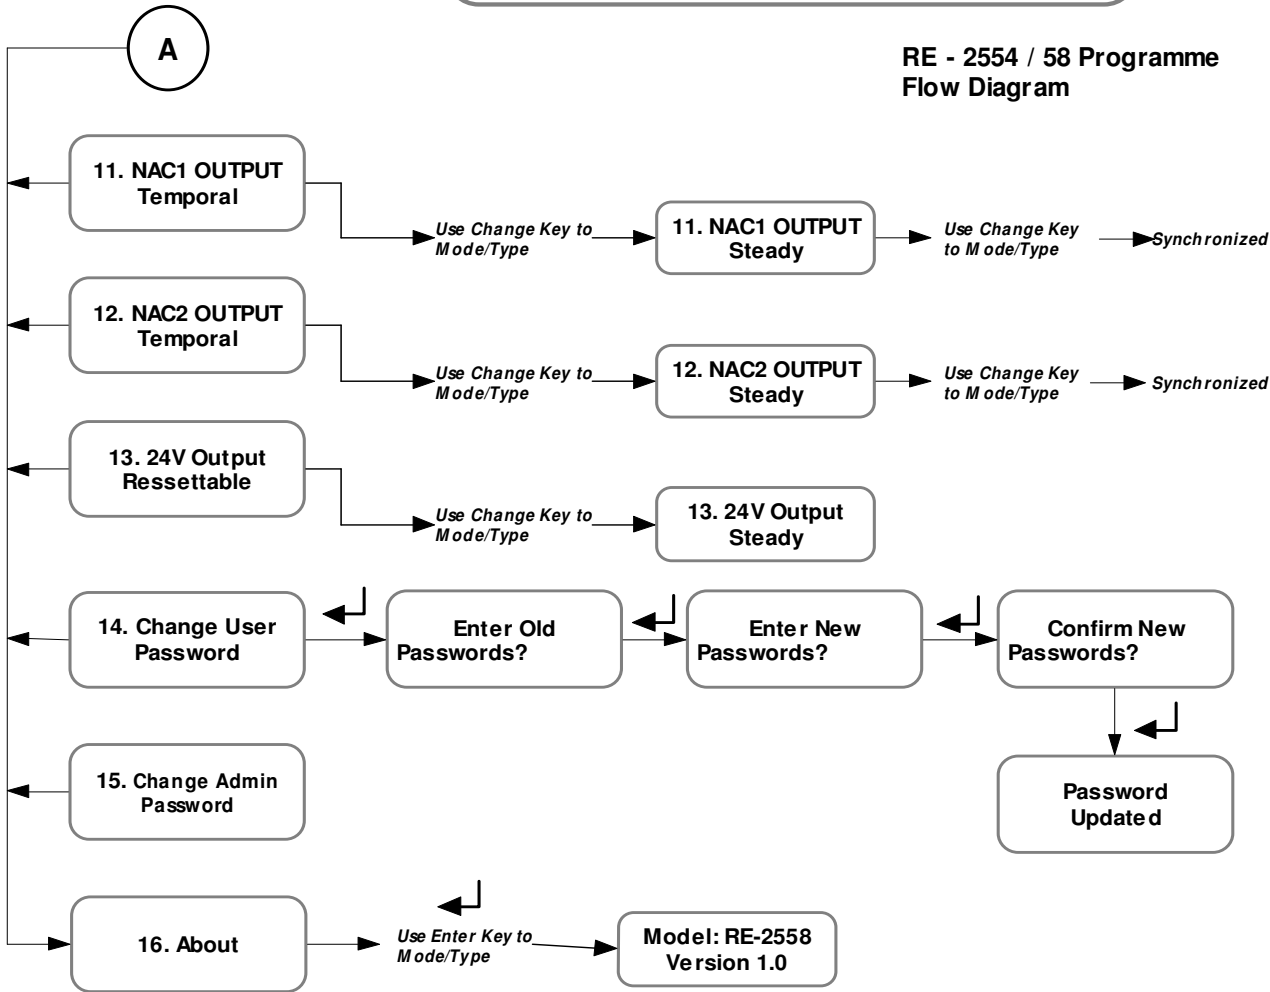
A

RE - 2554 / 58 Programme Flow Diagram

11. NAC1 OUTPUT Temporal

Use Change Key to Mode/Type

11. NAC1 OUTPUT Steady

Use Change Key to Mode/Type

Synchronized

12. NAC2 OUTPUT Temporal

Use Change Key to Mode/Type

12. NAC2 OUTPUT Steady

Use Change Key to Mode/Type

Synchronized

13. 24V Output Ressettable

Use Change Key to Mode/Type

13. 24V Output Steady

14. Change User Password

Enter Old Passwords?

Enter New Passwords?

Confirm New Passwords?

15. Change Admin Password

Password Updated

16. About

Use Enter Key to Mode/Type

Model: RE-2558 Version 1.0